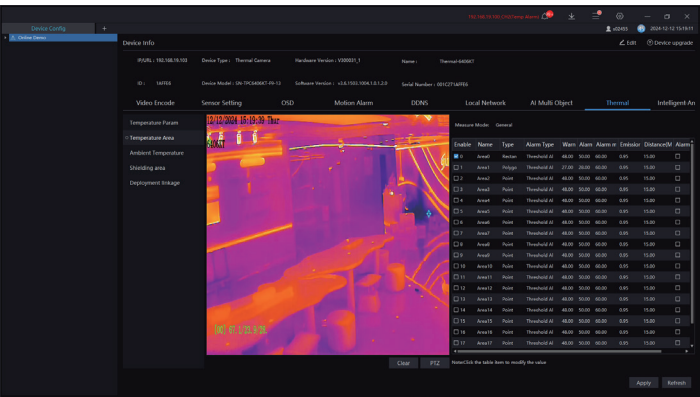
192.168.10.100 (160Temp Alarm)

Device Config +

Online Device

e02455 2024-12-12 15:19:11

Device Info

Edit Device upgrade

IP/URL : 192.168.19.103 Device Type : Thermal Camera Hardware Version : V000031_1 Name : Thermal-6406KT

ID : 16FFE6 Device Model : SN-TPC6406KT-P9-13 Software Version : v3.6.1503.1004.1.0.1.2.9 Serial Number : 001C271A6FE6

Video Encode Sensor Setting OSD Motion Alarm DDNS Local Network AI Multi Object Thermal Intelligent An

Temperature Param
Temperature Area
Ambient Temperature
Shielding area
Deployment linkage

12/12/2024 15:19:39 Thur
6406KT

[00] 67.1/23.9/26.

Clear PTZ

Measure Mode: General

| Enable | Name | Type | Alarm Type | Warn | Alarm | Alarm | Emissior | Distance(M | Alarm |
|---|---|---|---|---|---|---|---|---|---|
| 0 | Area0 | Rectan | Threshold Al | 48.00 | 50.00 | 60.00 | 0.95 | 15.00 | |
| 1 | Area1 | Polygo | Threshold Al | 27.00 | 28.00 | 60.00 | 0.95 | 15.00 | |
| 2 | Area2 | Point | Threshold Al | 48.00 | 50.00 | 60.00 | 0.95 | 15.00 | |
| 3 | Area3 | Point | Threshold Al | 48.00 | 50.00 | 60.00 | 0.95 | 15.00 | |
| 4 | Area4 | Point | Threshold Al | 48.00 | 50.00 | 60.00 | 0.95 | 15.00 | |
| 5 | Area5 | Point | Threshold Al | 48.00 | 50.00 | 60.00 | 0.95 | 15.00 | |
| 6 | Area6 | Point | Threshold Al | 48.00 | 50.00 | 60.00 | 0.95 | 15.00 | |
| 7 | Area7 | Point | Threshold Al | 48.00 | 50.00 | 60.00 | 0.95 | 15.00 | |
| 8 | Area8 | Point | Threshold Al | 48.00 | 50.00 | 60.00 | 0.95 | 15.00 | |
| 9 | Area9 | Point | Threshold Al | 48.00 | 50.00 | 60.00 | 0.95 | 15.00 | |
| 10 | Area10 | Point | Threshold Al | 48.00 | 50.00 | 60.00 | 0.95 | 15.00 | |
| 11 | Area11 | Point | Threshold Al | 48.00 | 50.00 | 60.00 | 0.95 | 15.00 | |
| 12 | Area12 | Point | Threshold Al | 48.00 | 50.00 | 60.00 | 0.95 | 15.00 | |
| 13 | Area13 | Point | Threshold Al | 48.00 | 50.00 | 60.00 | 0.95 | 15.00 | |
| 14 | Area14 | Point | Threshold Al | 48.00 | 50.00 | 60.00 | 0.95 | 15.00 | |
| 15 | Area15 | Point | Threshold Al | 48.00 | 50.00 | 60.00 | 0.95 | 15.00 | |
| 16 | Area16 | Point | Threshold Al | 48.00 | 50.00 | 60.00 | 0.95 | 15.00 | |
| 17 | Area17 | Point | Threshold Al | 48.00 | 50.00 | 60.00 | 0.95 | 15.00 | |

Note:Click the table item to modify the value

Apply Refresh